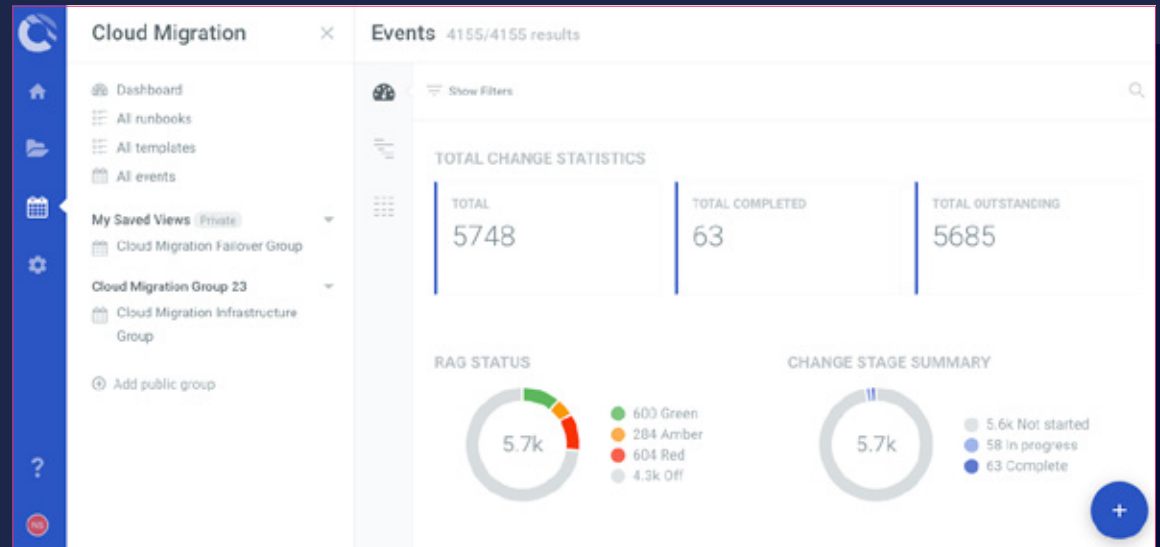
Cloud Migration

Dashboard
All runbooks
All templates
All events

My Saved Views Private
Cloud Migration Failover Group

Cloud Migration Group 23
Cloud Migration Infrastructure Group

Add public group

?
NS

Events 4155/4155 results

Show Filters

TOTAL CHANGE STATISTICS

TOTAL
5748

TOTAL COMPLETED
63

TOTAL OUTSTANDING
5685

RAG STATUS

5.7k

600 Green
284 Amber
604 Red
4.3k Off

CHANGE STAGE SUMMARY

5.7k

5.6k Not started
58 In progress
63 Complete

+